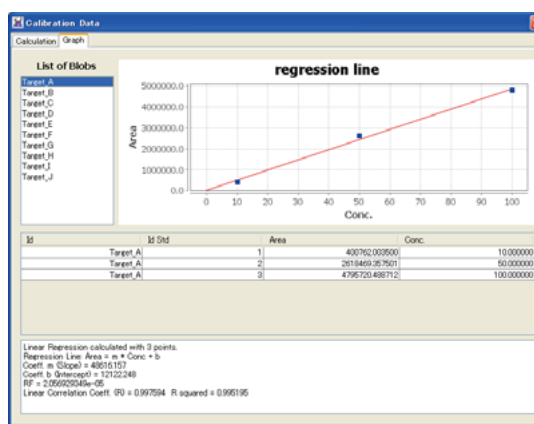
Calibration Data

Calculation | Graph

List of Blobs

Target_A
Target_B
Target_C
Target_D
Target_E
Target_F
Target_G
Target_H
Target_I
Target_J

regression line

Area

5000000.0
4000000.0
3000000.0
2000000.0
1000000.0
0.0

0 10 20 30 40 50 60 70 80 90 100

Conc.

| Id | Id Std | Area | Conc. |
|---|---|---|---|
| Target_A | 1 | 400762.003500 | 10.000000 |
| Target_A | 2 | 2618469.357501 | 50.000000 |
| Target_A | 3 | 4795720.488712 | 100.000000 |

Linear Regression calculated with 3 points.
Regression Line: Area = m * Conc + b
Coeff. m (Slope) = 48616.157
Coeff. b (Intercept) = 12122.248
RF = 2.056929349e-05
Linear Correlation Coeff. (R) = 0.997594 R squared = 0.995195